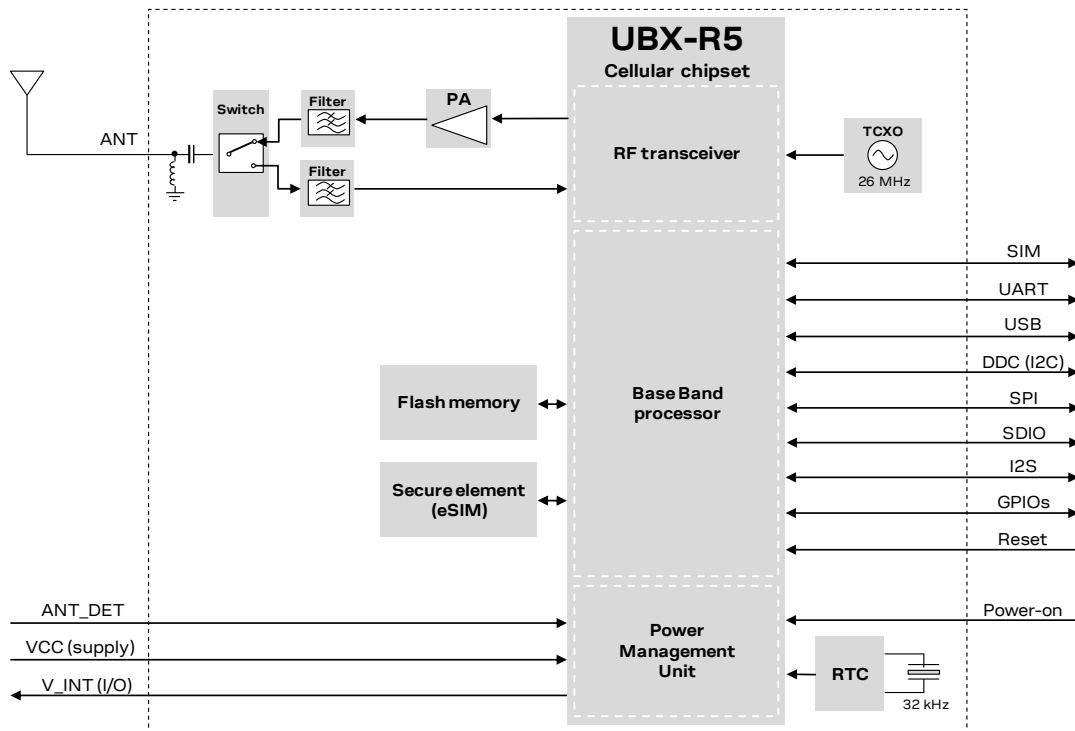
UBX-R5
Cellular chipset

ANT

Switch

Filter

Filter

PA

RF transceiver

TCXO
26 MHz

SIM
UART
USB
DDC (I2C)
SPI
SDIO
I2S
GPIOs
Reset

Flash memory

Base Band processor

Secure element (eSIM)

ANT_DET
VCC (supply)
V_INT (I/O)

Power Management Unit

Power-on

RTC
32 kHz